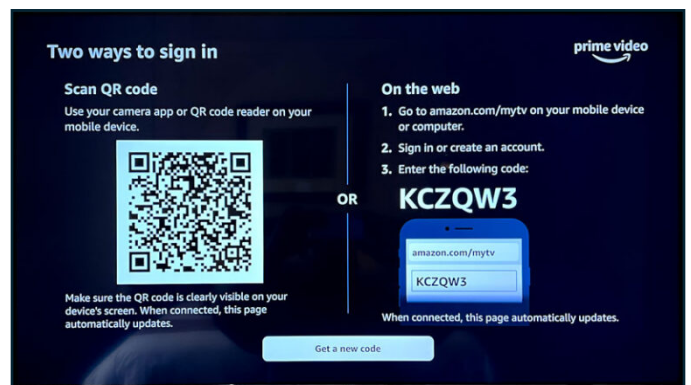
Two ways to sign in

prime video

Scan QR code

Use your camera app or QR code reader on your mobile device.

Make sure the QR code is clearly visible on your device's screen. When connected, this page automatically updates.

OR

On the web

1. Go to amazon.com/mytv on your mobile device or computer.
2. Sign in or create an account.
3. Enter the following code:

KCZQW3

amazon.com/mytv

KCZQW3

When connected, this page automatically updates.

Get a new code